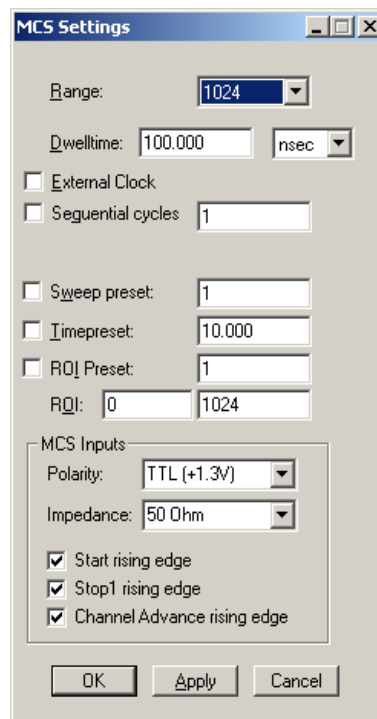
MCS Settings

Range: 1024

Dwelltime: 100.000 nsec

External Clock

Sequential cycles 1

Sweep preset: 1

Timepreset: 10.000

ROI Preset: 1

ROI: 0 1024

MCS Inputs

Polarity: TTL (+1.3V)

Impedance: 50 Ohm

Start rising edge

Stop1 rising edge

Channel Advance rising edge

OK Apply Cancel